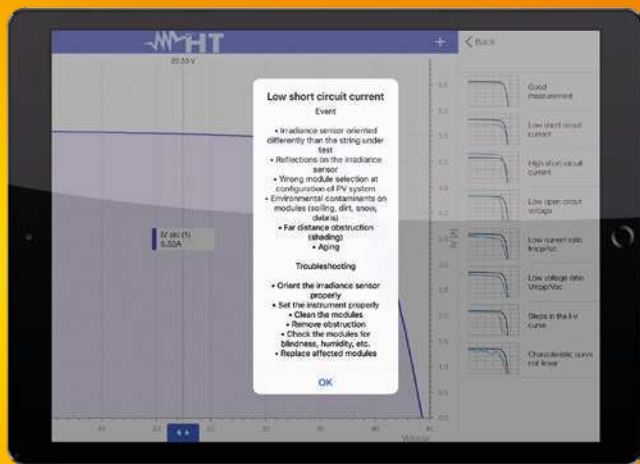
HT

22.53 V

Low short circuit current

Event

• Irradiance sensor oriented differently than the string under test
• Reflections on the irradiance sensor
• Wrong module selection at configuration of PV system
• Environmental contaminants on modules (soiling, dirt, snow, debris)
• Far distance obstruction (shading)
• Aging

Troubleshooting

• Orient the irradiance sensor properly
• Set the instrument properly
• Clean the modules
• Remove obstruction
• Check the modules for blindness, humidity, etc.
• Replace affected modules

OK

IV sto (1)
5.53A

I [A]

Voltage

Back

Good measurement

Low short circuit current

High short circuit current

Low open circuit voltage

Low current ratio Impp/Isc

Low voltage ratio Vmpp/Voc

Steps in the I-V curve

Characteristic curve not linear